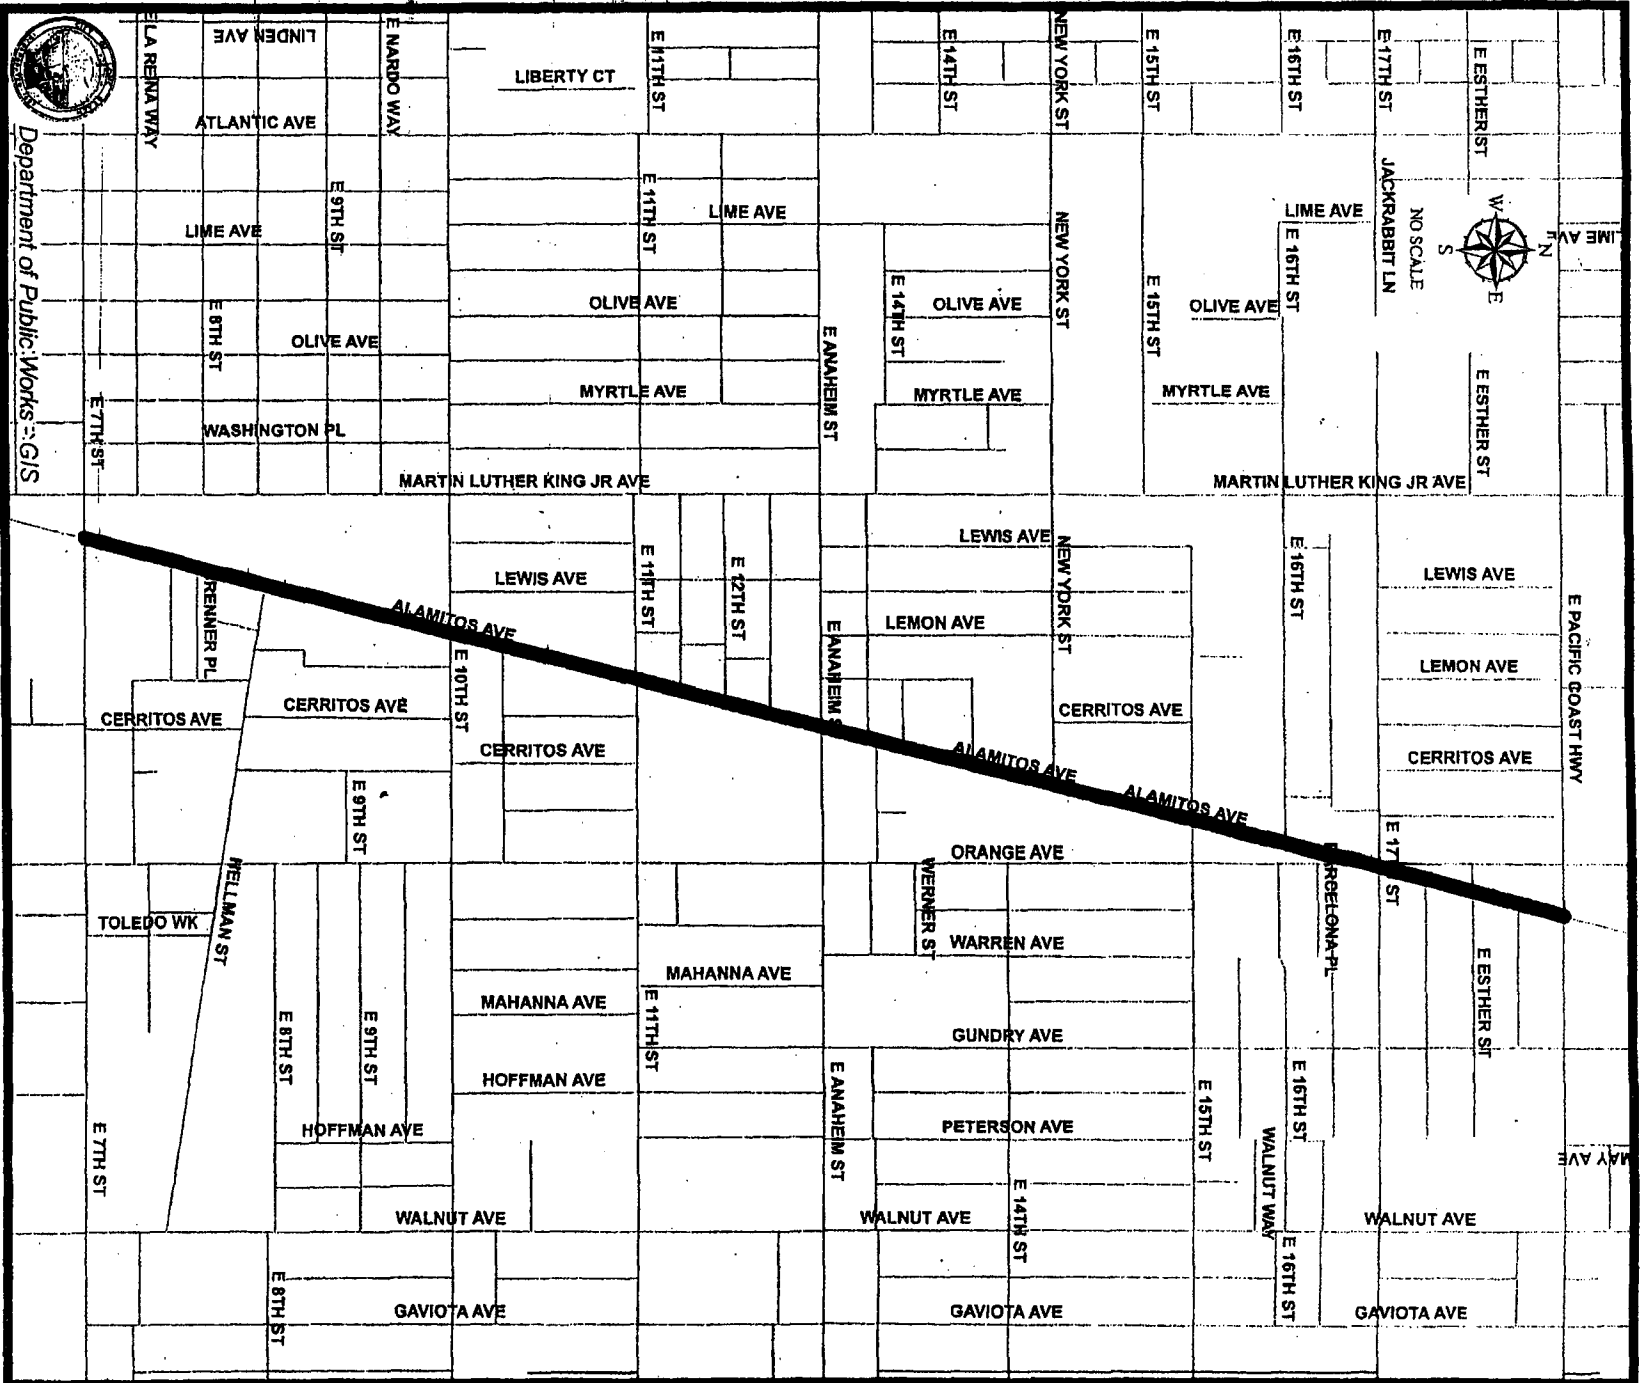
Department of Public Works :: GIS

E LA REINA WAY
LINDEN AVE
E NARDO WAY
LIBERTY CT
E 11TH ST
E 14TH ST
NEW YORK ST
E 15TH ST
E 16TH ST
E 17TH ST
E ESTHER ST
ATLANTIC AVE
E 9TH ST
E 11TH ST
LIME AVE
LIME AVE
NEW YORK ST
LIME AVE
E 16TH ST
JACKRABBIT LN
NO SCALE
N
E
S
W
LIME AVE
E 8TH ST
OLIVE AVE
OLIVE AVE
E 14TH ST
OLIVE AVE
E 15TH ST
OLIVE AVE
E ANAHEIM ST
MYRTLE AVE
MYRTLE AVE
MYRTLE AVE
E 7TH ST
WASHINGTON PL
E ESTHER ST
MARTIN LUTHER KING JR AVE
MARTIN LUTHER KING JR AVE
LEWIS AVE
LEWIS AVE
E 11TH ST
E 12TH ST
NEW YORK ST
E 16TH ST
LEWIS AVE
RENNER PL
ALAMITOS AVE
E ANAHEIM ST
LEMON AVE
E PACIFIC COAST HWY
E 10TH ST
LEMON AVE
CERRITOS AVE
CERRITOS AVE
CERRITOS AVE
CERRITOS AVE
CERRITOS AVE
ALAMITOS AVE
ALAMITOS AVE
E 9TH ST
E 17TH ST
ORANGE AVE
WELLMAN ST
WERNER ST
BARCELONA PL
TOLEDO WK
WARREN AVE
MAHANNA AVE
E ESTHER ST
MAHANNA AVE
E 11TH ST
E 8TH ST
E 9TH ST
GUNDRY AVE
HOFFMAN AVE
E ANAHEIM ST
E 15TH ST
E 16TH ST
E 7TH ST
HOFFMAN AVE
PETERSON AVE
WALNUT WAY
WAY AVE
WALNUT AVE
WALNUT AVE
E 14TH ST
WALNUT AVE
E 16TH ST
E 8TH ST
GAVIOTA AVE
GAVIOTA AVE
GAVIOTA AVE